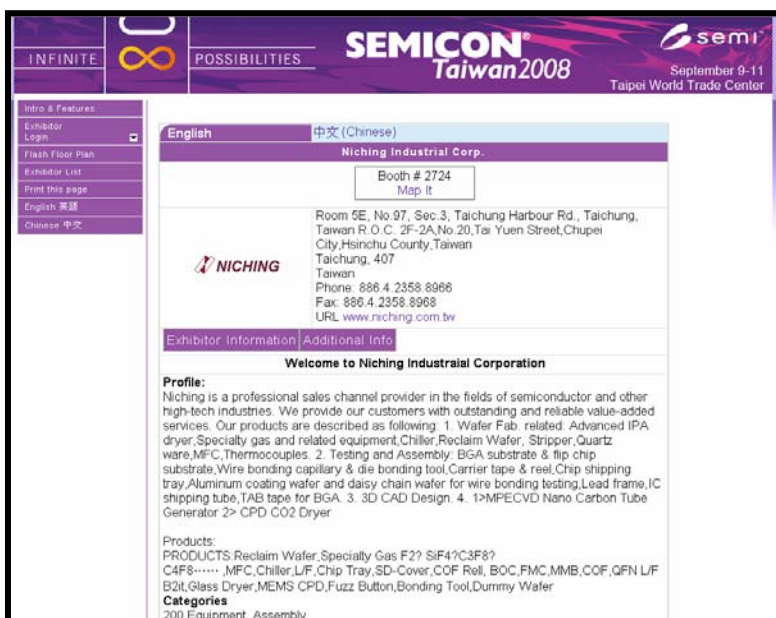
INFINITE POSSIBILITIES

SEMICON® Taiwan2008

semi

September 9-11
Taipei World Trade Center

Intro & Features
Exhibitor Login
Flash Floor Plan
Exhibitor List
Print this page
English 英語
Chinese 中文

English
中文 (Chinese)

Niching Industrial Corp.

Booth # 2724
Map It

NICHING

Room 5E, No.97, Sec.3, Taichung Harbour Rd., Taichung, Taiwan R.O.C. 2F-2A,No.20,Tai Yuen Street,Chupei City,Hsinchu County,Taiwan
Taichung, 407
Taiwan
Phone: 886.4.2358.8966
Fax: 886.4.2358.8968
URL www.niching.com.tw

Exhibitor Information
Additional Info

Welcome to Niching Industraial Corporation

Profile:
Niching is a professional sales channel provider in the fields of semiconductor and other high-tech industries. We provide our customers with outstanding and reliable value-added services. Our products are described as following: 1. Wafer Fab. related: Advanced IPA dryer,Specialty gas and related equipment,Chiller,Reclaim Wafer, Stripper,Quartz ware,MFC,Thermocouples. 2. Testing and Assembly: BGA substrate & flip chip substrate,Wire bonding capillary & die bonding tool,Carrier tape & reel,Chip shipping tray,Aluminum coating wafer and daisy chain wafer for wire bonding testing,Lead frame,IC shipping tube,TAB tape for BGA. 3. 3D CAD Design. 4. 1>MPECVD Nano Carbon Tube Generator 2> CPD CO2 Dryer

Products:
PRODUCTS:Reclaim Wafer,Specialty Gas F2? SiF4?C3F8? C4F8‧‧‧‧‧‧ ,MFC,Chiller,L/F,Chip Tray,SD-Cover,COF Rell, BOC,FMC,MMB,COF,QFN L/F B2it,Glass Dryer,MEMS CPD,Fuzz Button,Bonding Tool,Dummy Wafer
Categories
200 Equipment, Assembly